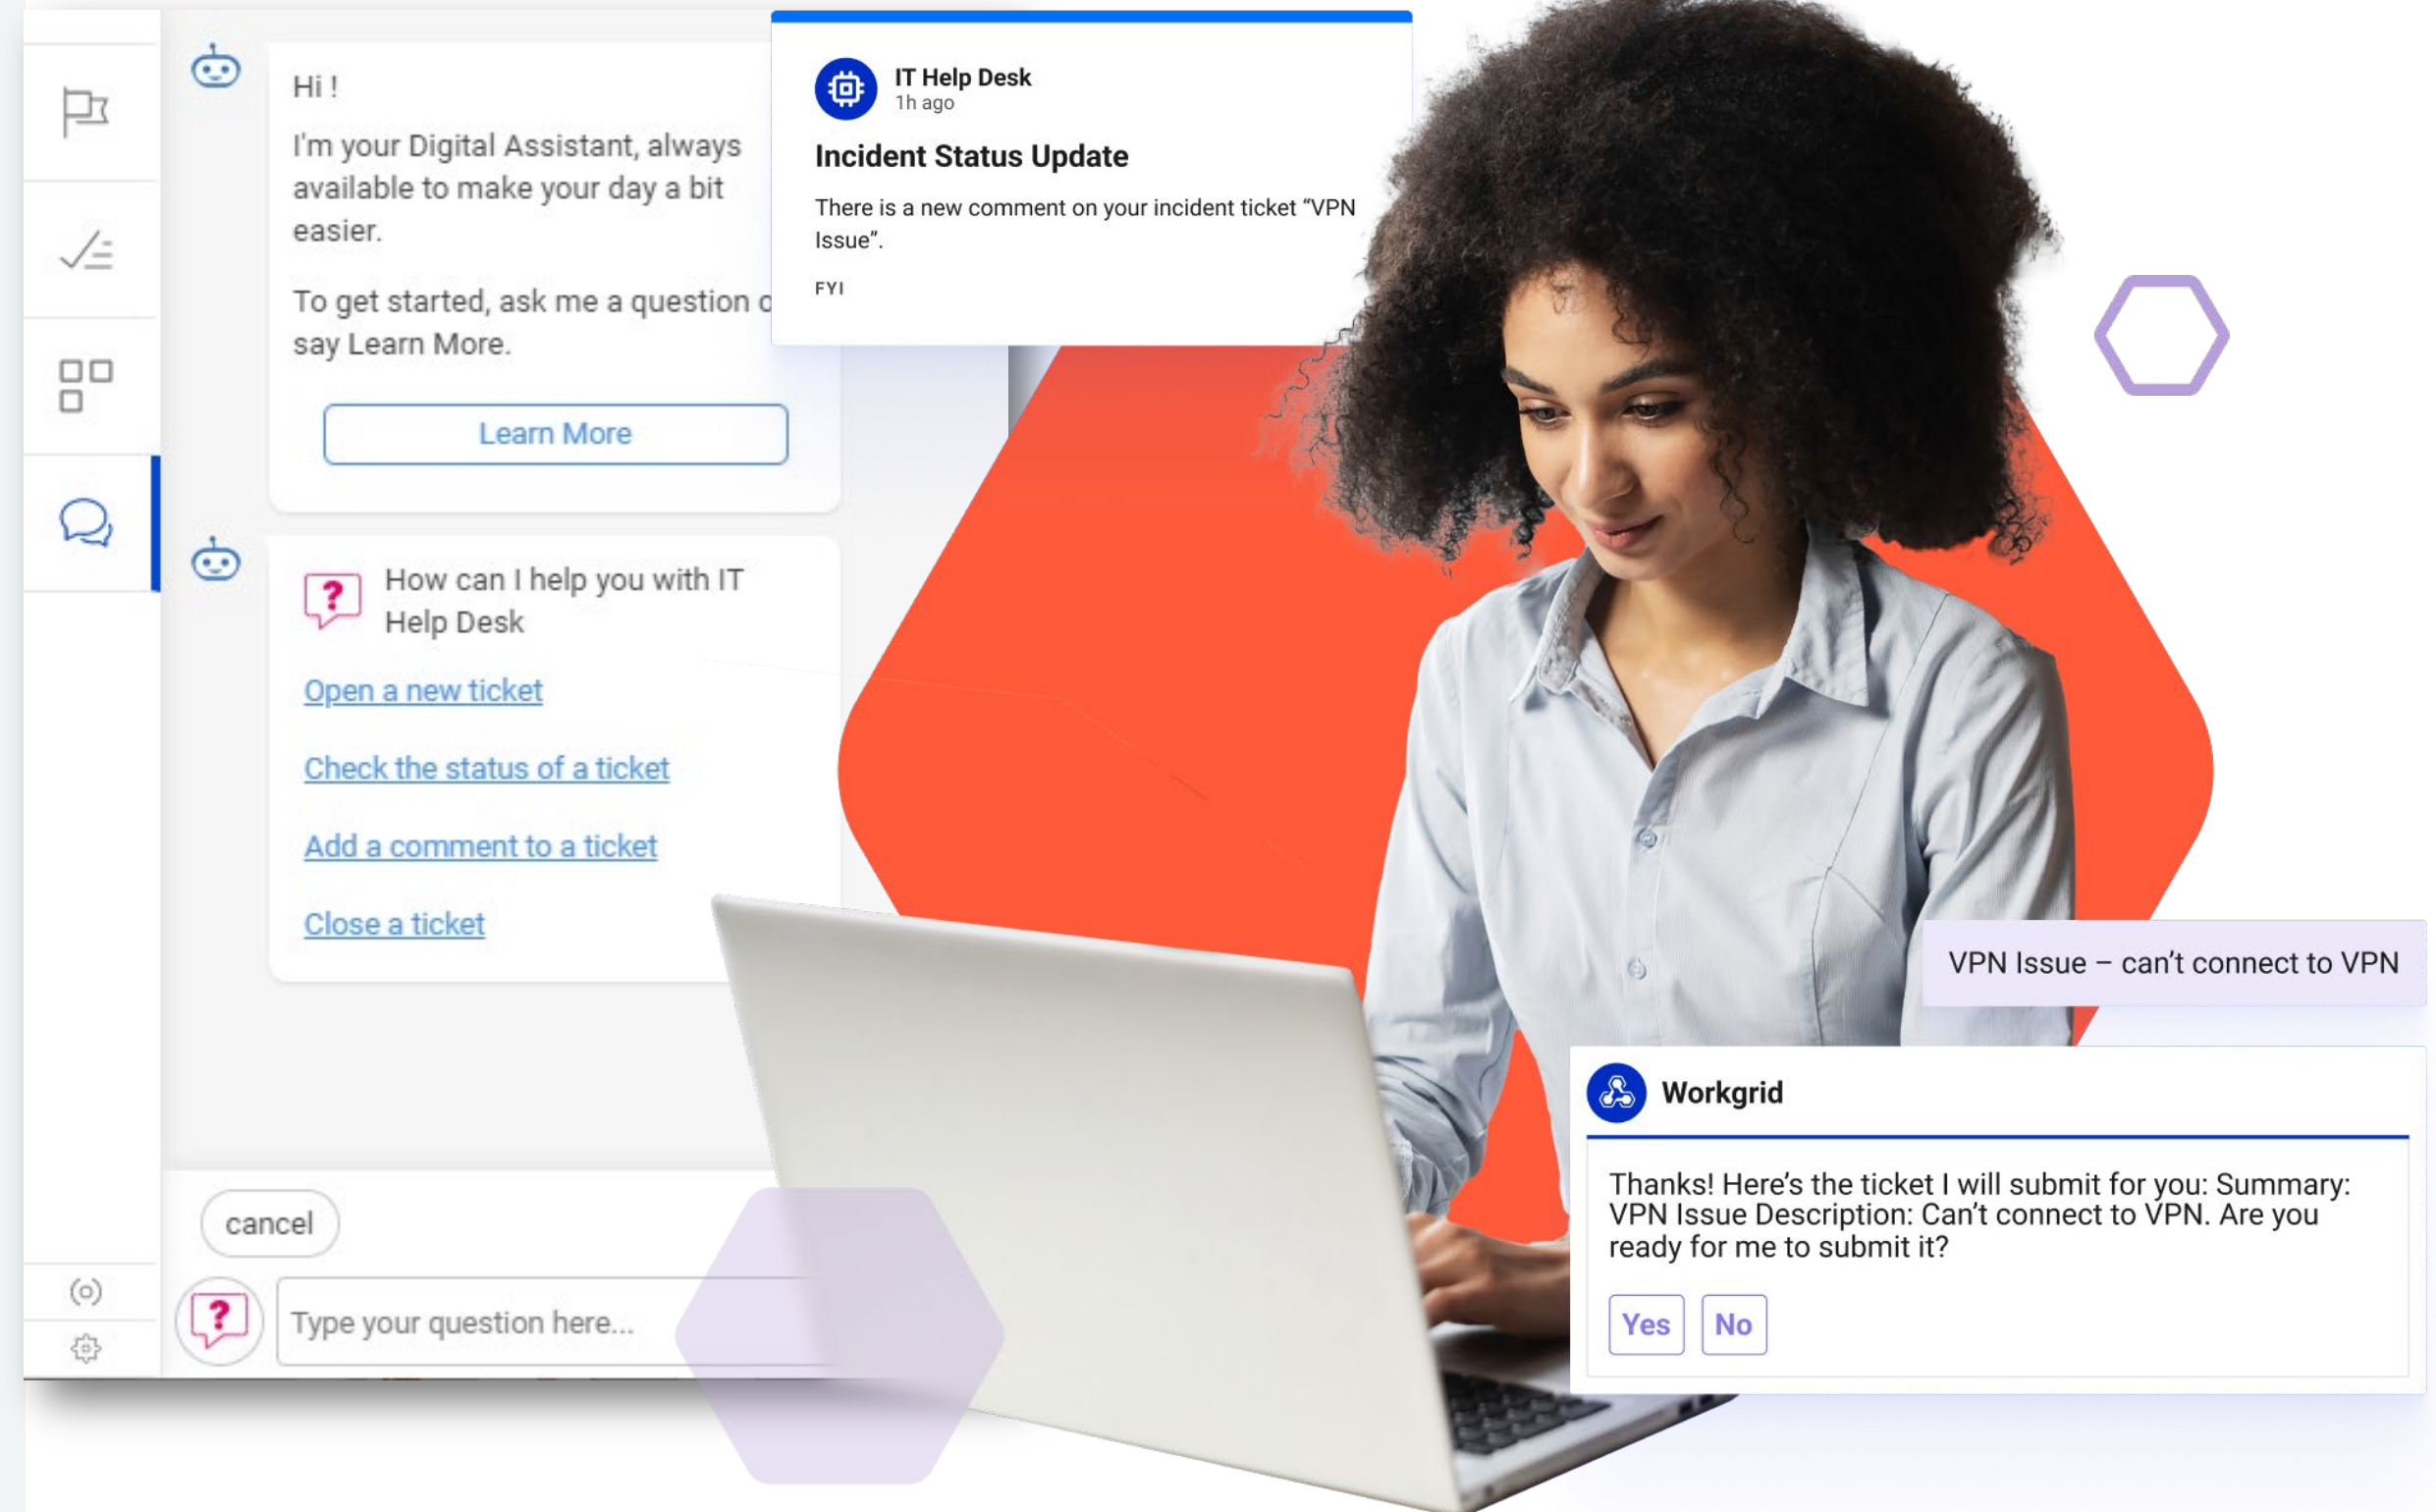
Hi !

I'm your Digital Assistant, always available to make your day a bit easier.

To get started, ask me a question o say Learn More.

Learn More

How can I help you with IT Help Desk

Open a new ticket

Check the status of a ticket

Add a comment to a ticket

Close a ticket

cancel

Type your question here...

IT Help Desk
1h ago

Incident Status Update

There is a new comment on your incident ticket "VPN Issue".

FYI

VPN Issue – can't connect to VPN

Workgrid

Thanks! Here's the ticket I will submit for you: Summary: VPN Issue Description: Can't connect to VPN. Are you ready for me to submit it?

Yes No